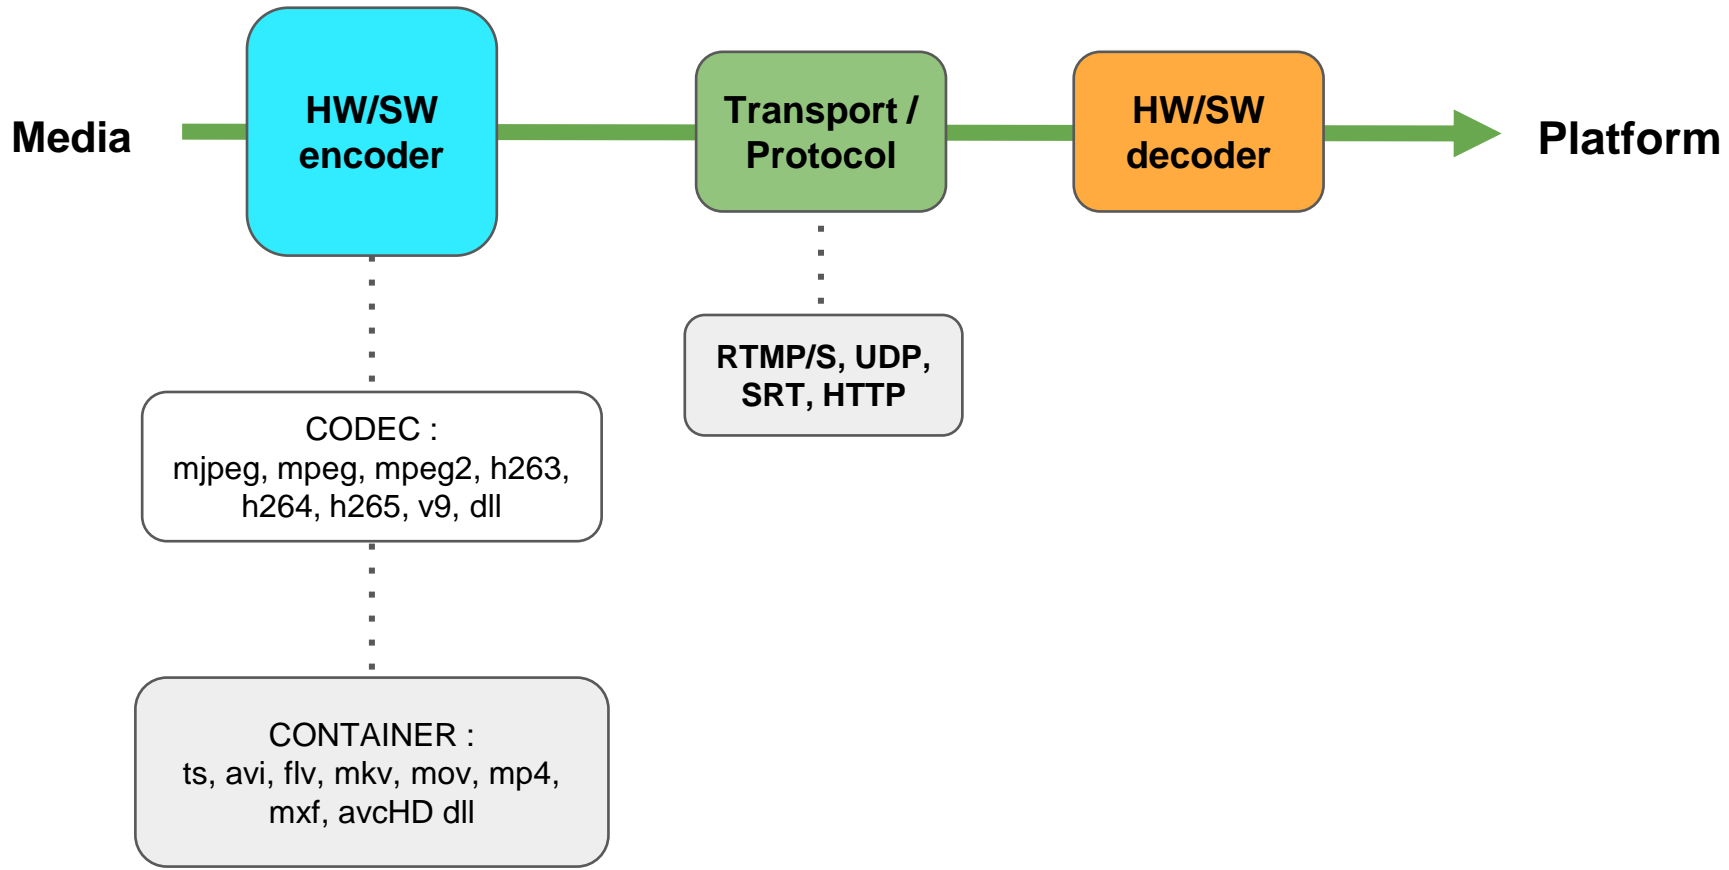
Media

HW/SW encoder

Transport / Protocol

HW/SW decoder

Platform

RTMP/S, UDP, SRT, HTTP

CODEC : mjpeg, mpeg, mpeg2, h263, h264, h265, v9, dll

CONTAINER : ts, avi, flv, mkv, mov, mp4, mxf, avcHD dll